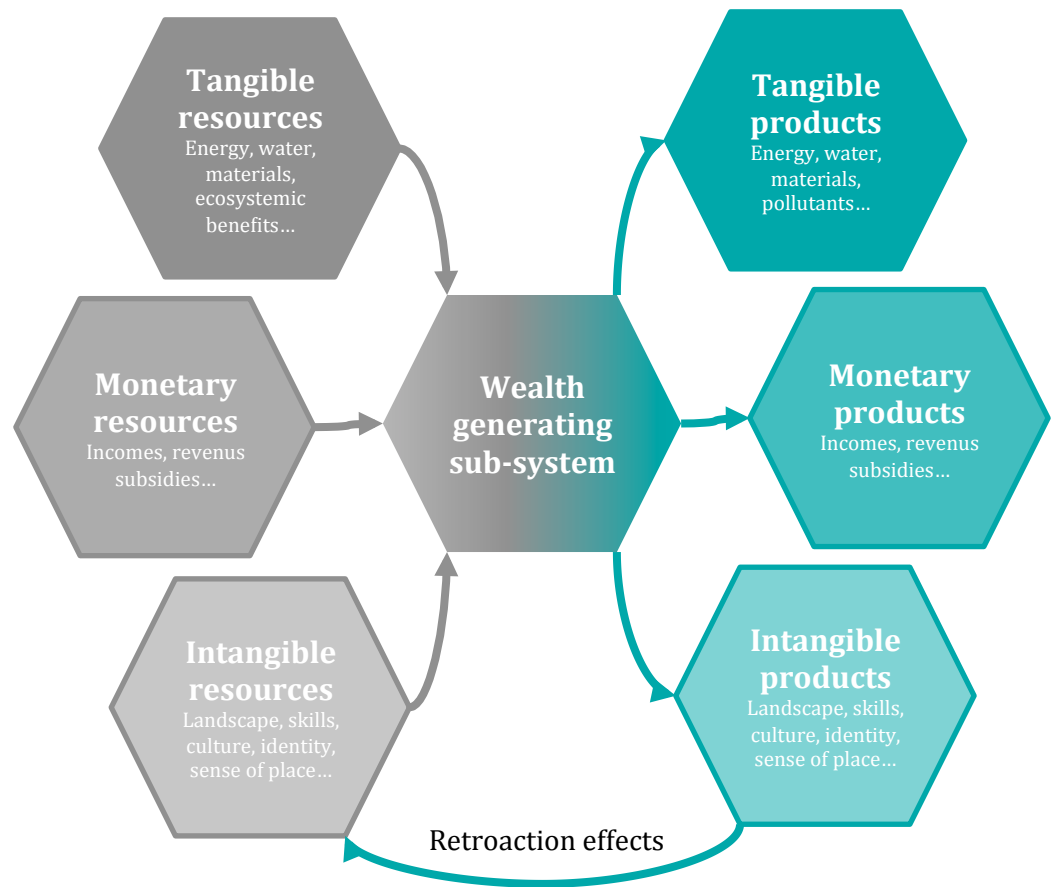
Tangible resources
Energy, water, materials, ecosystemic benefits…

Monetary resources
Incomes, revenus subsidies…

Intangible resources
Landscape, skills, culture, identity, sense of place…

Wealth generating sub-system

Tangible products
Energy, water, materials, pollutants…

Monetary products
Incomes, revenus subsidies…

Intangible products
Landscape, skills, culture, identity, sense of place…

Retroaction effects